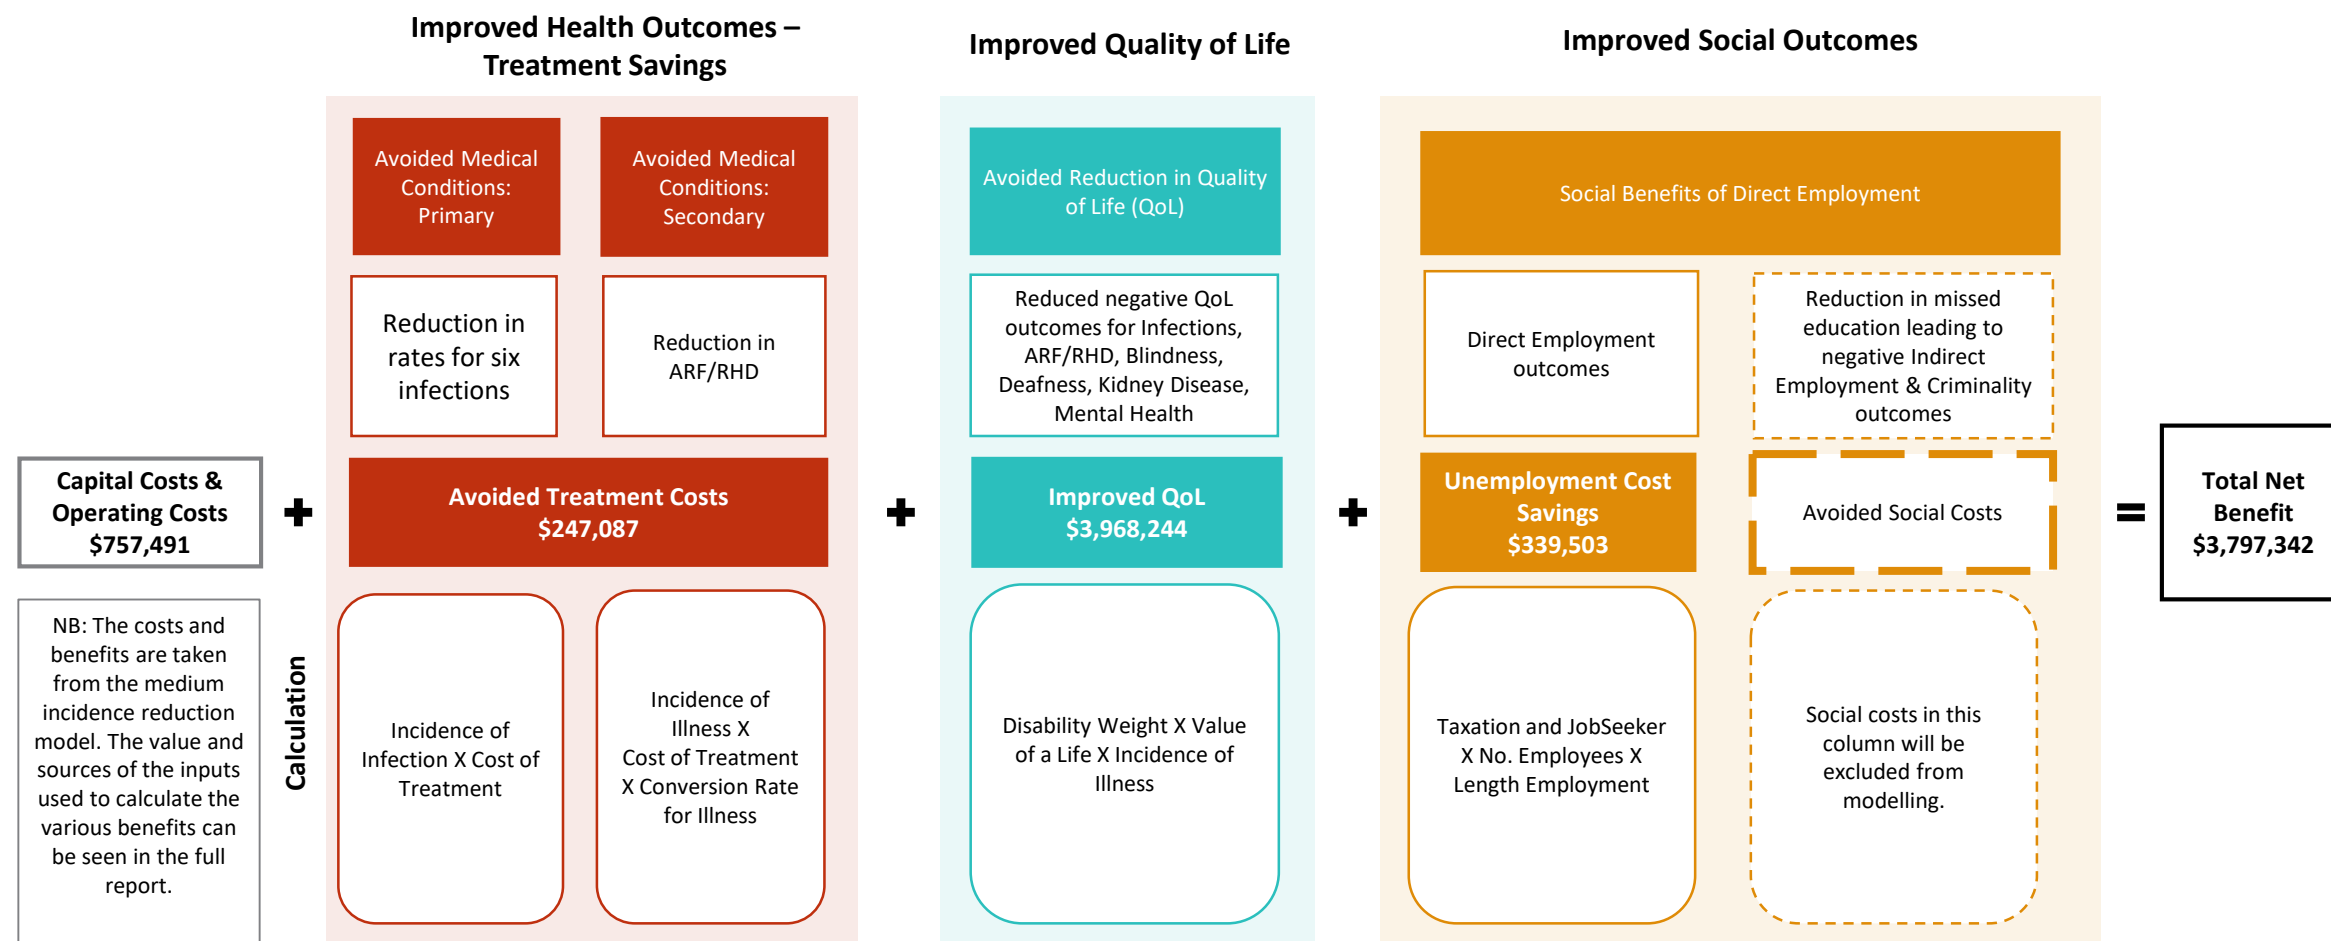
Improved Health Outcomes – Treatment Savings

Improved Quality of Life

Improved Social Outcomes

Avoided Medical Conditions: Primary

Avoided Medical Conditions: Secondary

Reduction in rates for six infections

Reduction in ARF/RHD

Avoided Reduction in Quality of Life (QoL)

Reduced negative QoL outcomes for Infections, ARF/RHD, Blindness, Deafness, Kidney Disease, Mental Health

Social Benefits of Direct Employment

Direct Employment outcomes

Reduction in missed education leading to negative Indirect Employment & Criminality outcomes

Capital Costs & Operating Costs $757,491

+

Avoided Treatment Costs $247,087

+

Improved QoL $3,968,244

+

Unemployment Cost Savings $339,503

Avoided Social Costs

=

Total Net Benefit $3,797,342

NB: The costs and benefits are taken from the medium incidence reduction model. The value and sources of the inputs used to calculate the various benefits can be seen in the full report.

Calculation

Incidence of Infection X Cost of Treatment

Incidence of Illness X Cost of Treatment X Conversion Rate for Illness

Disability Weight X Value of a Life X Incidence of Illness

Taxation and JobSeeker X No. Employees X Length Employment

Social costs in this column will be excluded from modelling.